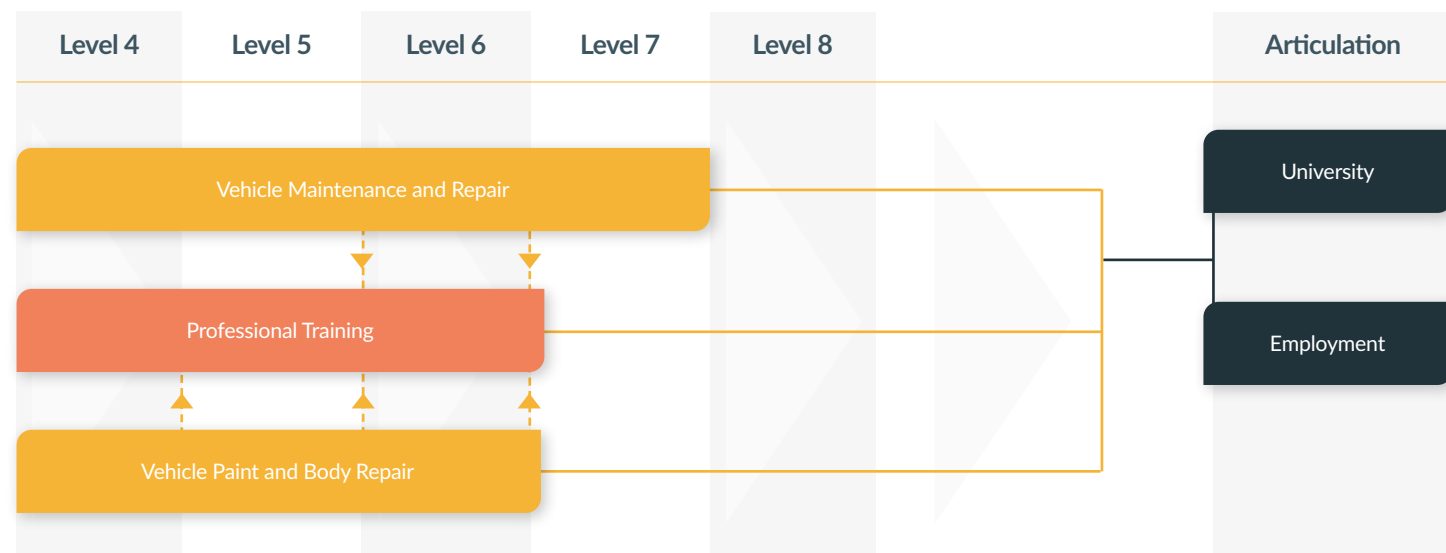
| Level 4 | Level 5 | Level 6 | Level 7 | Level 8 | Articulation |
|---|---|---|---|---|---|

Vehicle Maintenance and Repair

Professional Training

Vehicle Paint and Body Repair

University

Employment